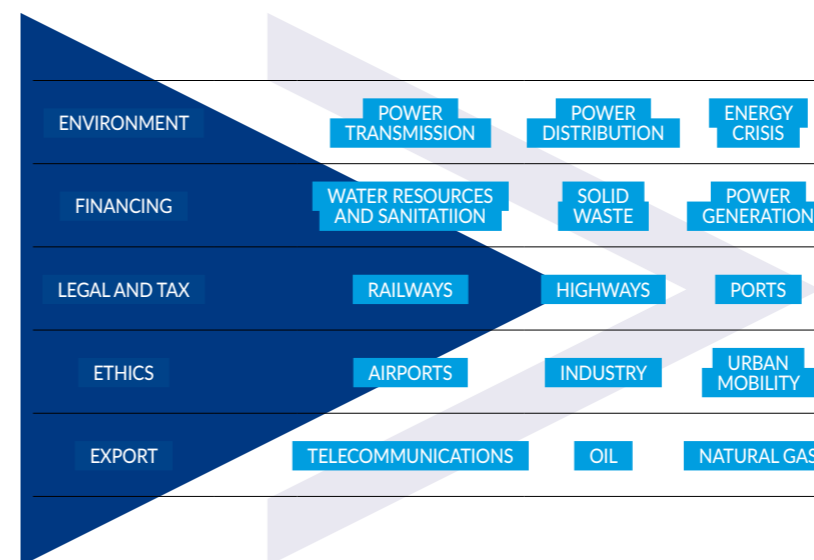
| | | | |
|---|---|---|---|
| ENVIRONMENT | POWER TRANSMISSION | POWER DISTRIBUTION | ENERGY CRISIS |
| FINANCING | WATER RESOURCES AND SANITATIION | SOLID WASTE | POWER GENERATION |
| LEGAL AND TAX | RAILWAYS | HIGHWAYS | PORTS |
| ETHICS | AIRPORTS | INDUSTRY | URBAN MOBILITY |
| EXPORT | TELECOMMUNICATIONS | OIL | NATURAL GAS |